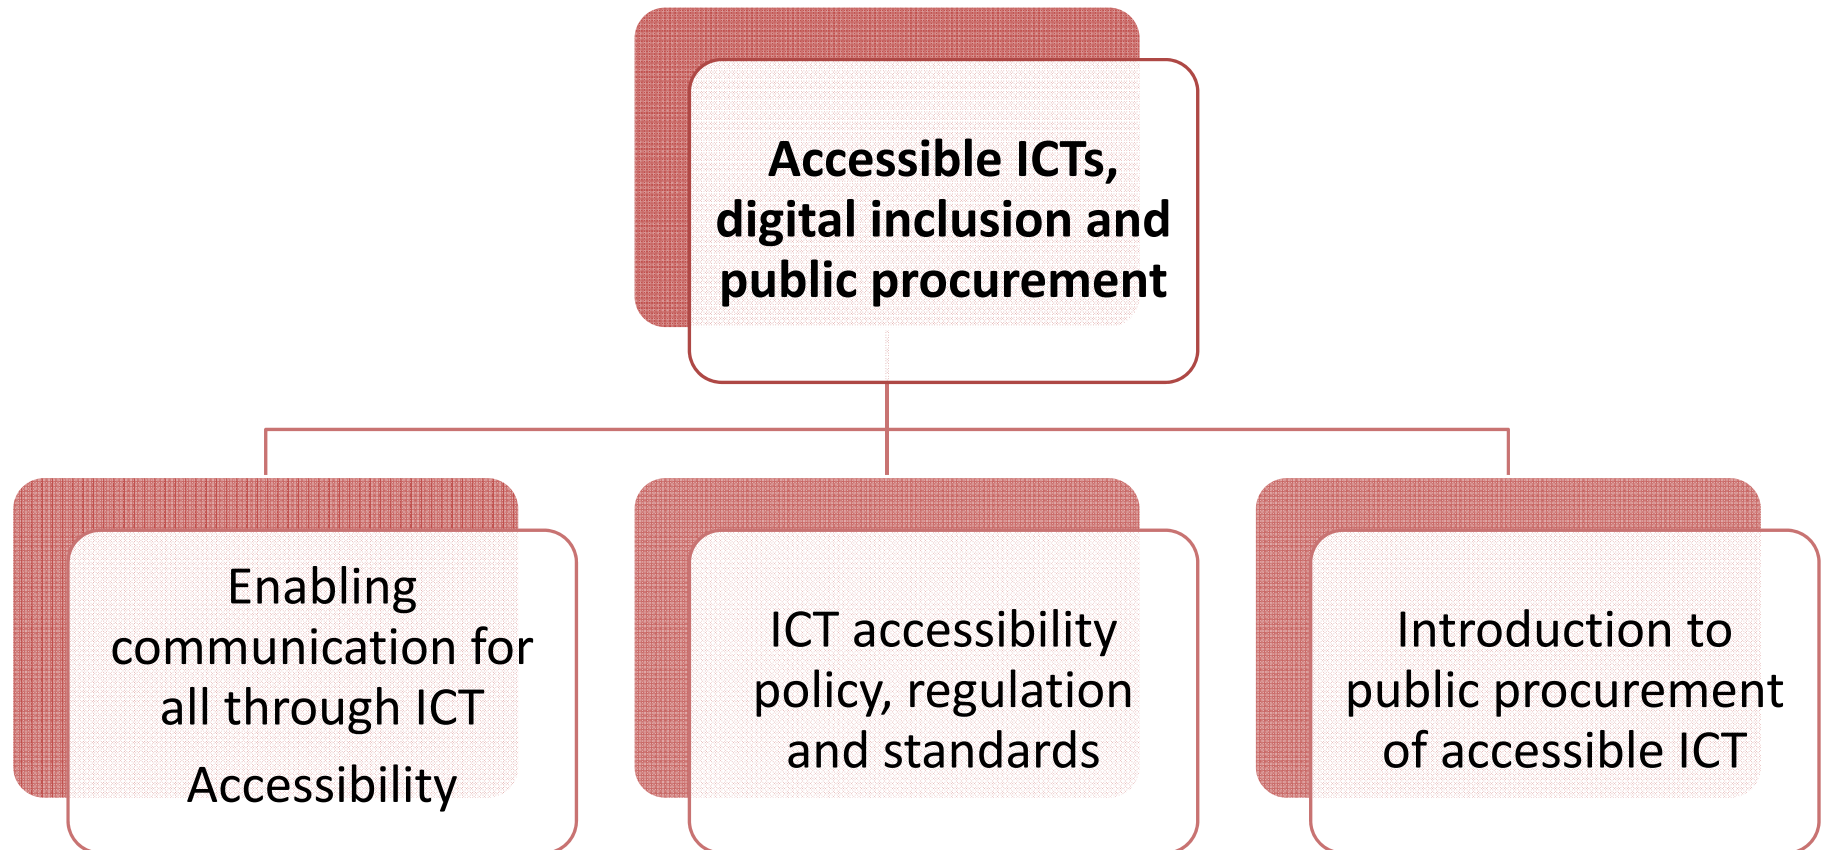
Accessible ICTs, digital inclusion and public procurement

Enabling communication for all through ICT

Accessibility

ICT accessibility policy, regulation and standards

Introduction to public procurement of accessible ICT